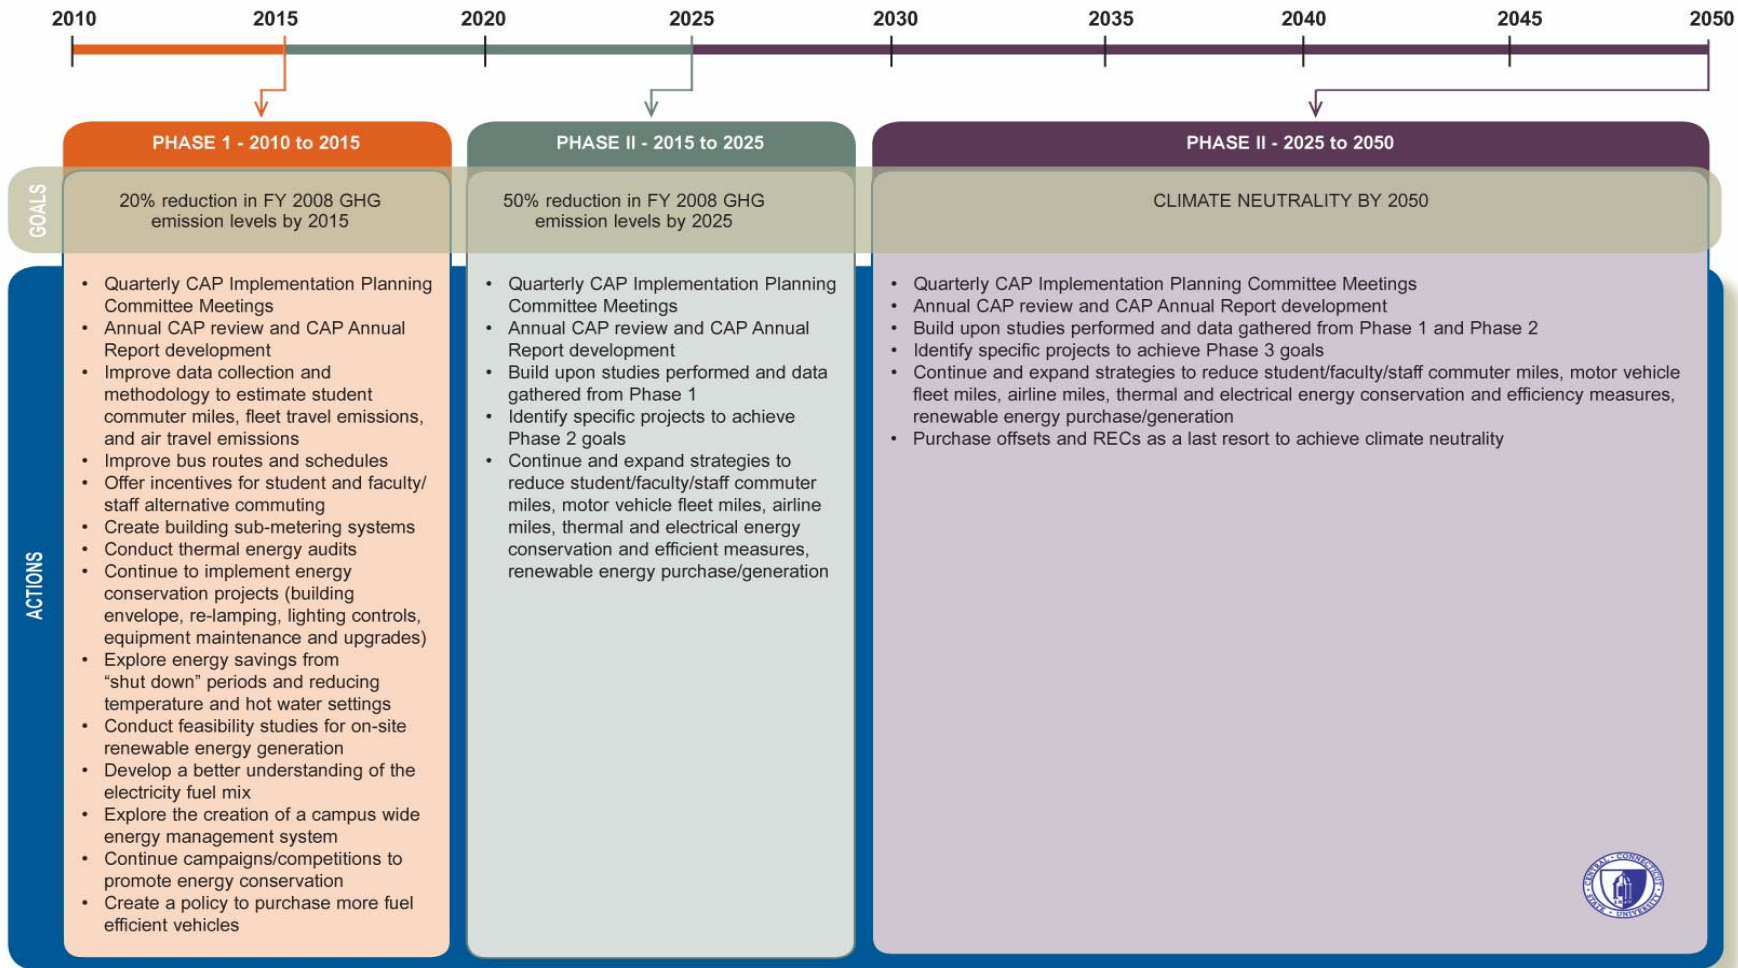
2010 2015 2020 2025 2030 2035 2040 2045 2050

GOALS

ACTIONS

PHASE 1 - 2010 to 2015

20% reduction in FY 2008 GHG emission levels by 2015

- Quarterly CAP Implementation Planning Committee Meetings
- Annual CAP review and CAP Annual Report development
- Improve data collection and methodology to estimate student commuter miles, fleet travel emissions, and air travel emissions
- Improve bus routes and schedules
- Offer incentives for student and faculty/ staff alternative commuting
- Create building sub-metering systems
- Conduct thermal energy audits
- Continue to implement energy conservation projects (building envelope, re-lamping, lighting controls, equipment maintenance and upgrades)
- Explore energy savings from "shut down" periods and reducing temperature and hot water settings
- Conduct feasibility studies for on-site renewable energy generation
- Develop a better understanding of the electricity fuel mix
- Explore the creation of a campus wide energy management system
- Continue campaigns/competitions to promote energy conservation
- Create a policy to purchase more fuel efficient vehicles

PHASE II - 2015 to 2025

50% reduction in FY 2008 GHG emission levels by 2025

- Quarterly CAP Implementation Planning Committee Meetings
- Annual CAP review and CAP Annual Report development
- Build upon studies performed and data gathered from Phase 1
- Identify specific projects to achieve Phase 2 goals
- Continue and expand strategies to reduce student/faculty/staff commuter miles, motor vehicle fleet miles, airline miles, thermal and electrical energy conservation and efficient measures, renewable energy purchase/generation

PHASE II - 2025 to 2050

CLIMATE NEUTRALITY BY 2050

- Quarterly CAP Implementation Planning Committee Meetings
- Annual CAP review and CAP Annual Report development
- Build upon studies performed and data gathered from Phase 1 and Phase 2
- Identify specific projects to achieve Phase 3 goals
- Continue and expand strategies to reduce student/faculty/staff commuter miles, motor vehicle fleet miles, airline miles, thermal and electrical energy conservation and efficiency measures, renewable energy purchase/generation
- Purchase offsets and RECs as a last resort to achieve climate neutrality

CENTRAL CONNECTICUT STATE UNIVERSITY